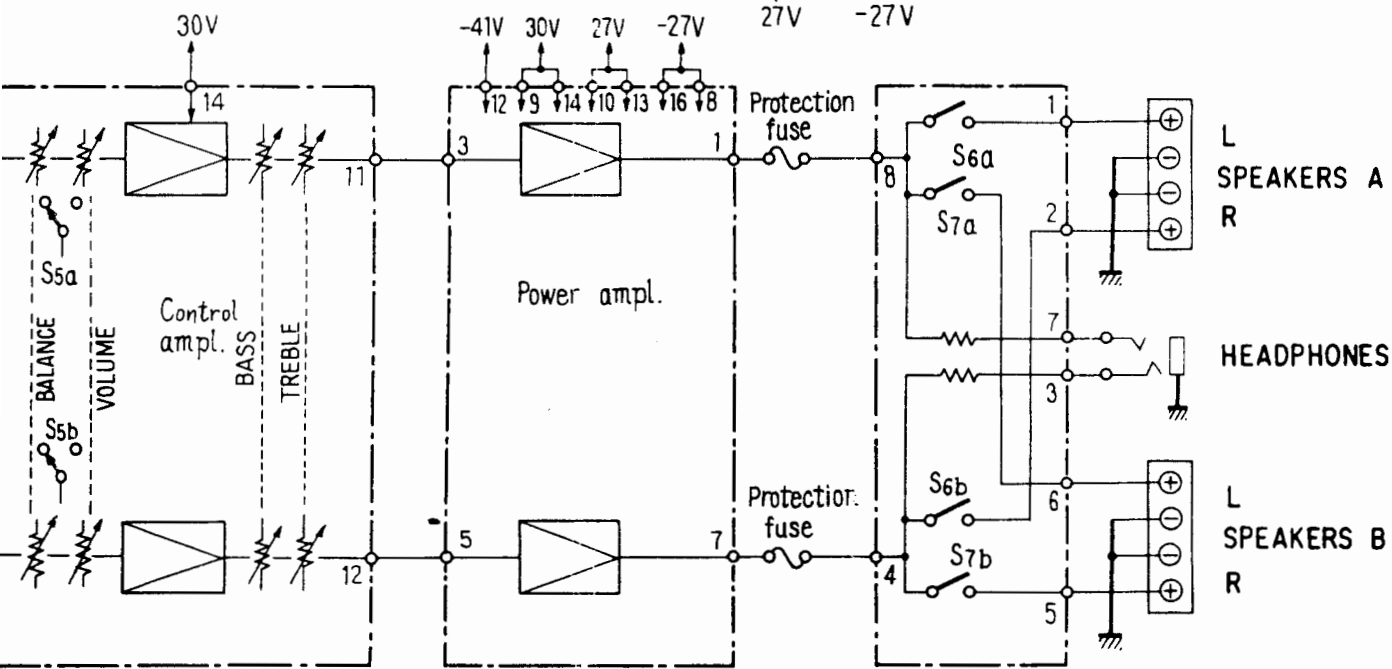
30V
27V
-27V
-41V
30V
27V
-27V
14
12
9
14
10
13
16
8
Protection fuse
11
3
1
8
S6a
S7a
1
2
L
SPEAKERS A
R
S5a
BALANCE
VOLUME
Control ampl.
BASS
TREBLE
Power ampl.
7
HEADPHONES
3
S5b
Protection fuse
S6b
S7b
6
5
4
12
5
7
L
SPEAKERS B
R